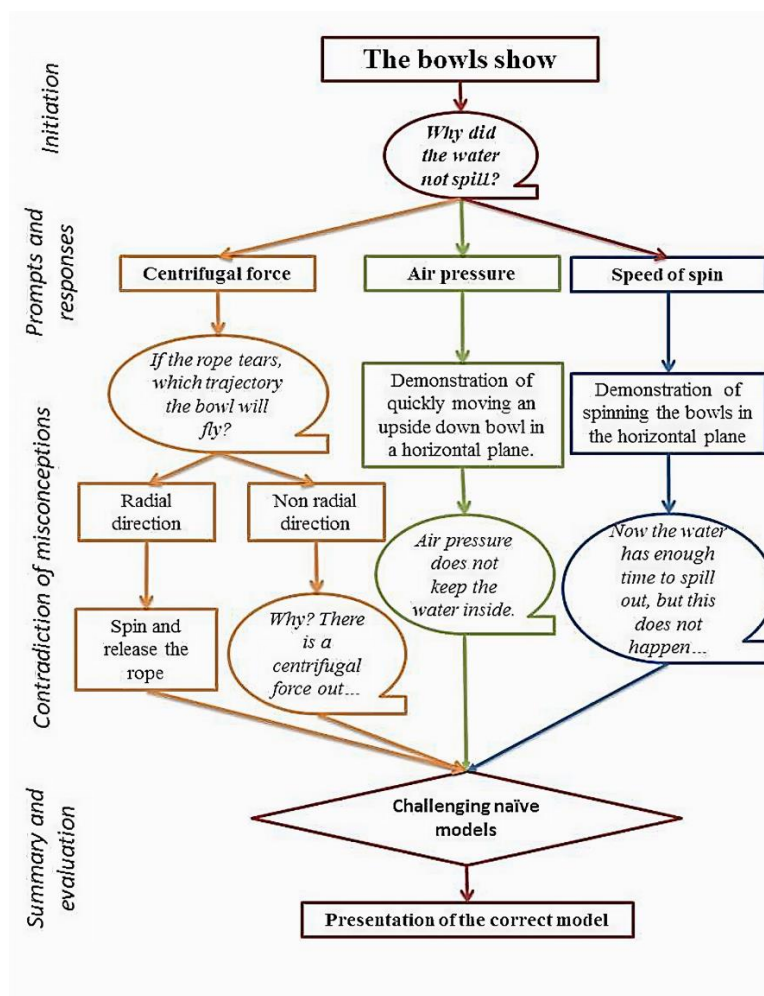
Initiation

Prompts and responses

Contradiction of misconceptions

Summary and evaluation

The bowls show

Why did the water not spill?

Centrifugal force

Air pressure

Speed of spin

If the rope tears, which trajectory the bowl will fly?

Demonstration of quickly moving an upside down bowl in a horizontal plane.

Demonstration of spinning the bowls in the horizontal plane

Radial direction

Non radial direction

Air pressure does not keep the water inside.

Now the water has enough time to spill out, but this does not happen…

Spin and release the rope

Why? There is a centrifugal force out…

Challenging naïve models

Presentation of the correct model